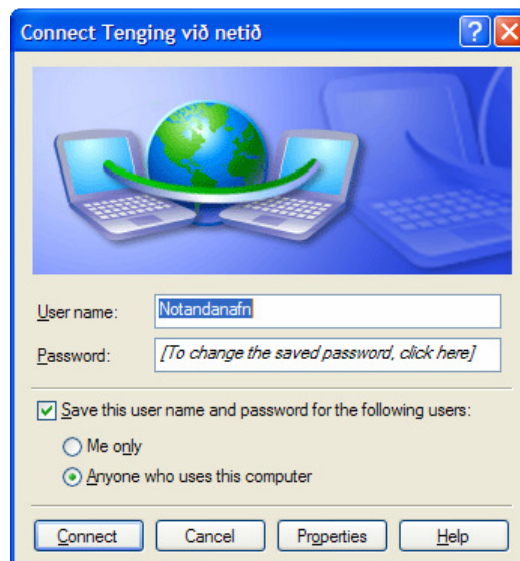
Connect Tenging við netið

?

User name: Notandanafn

Password: [To change the saved password, click here]

Save this user name and password for the following users:

Me only

Anyone who uses this computer

Connect Cancel Properties Help